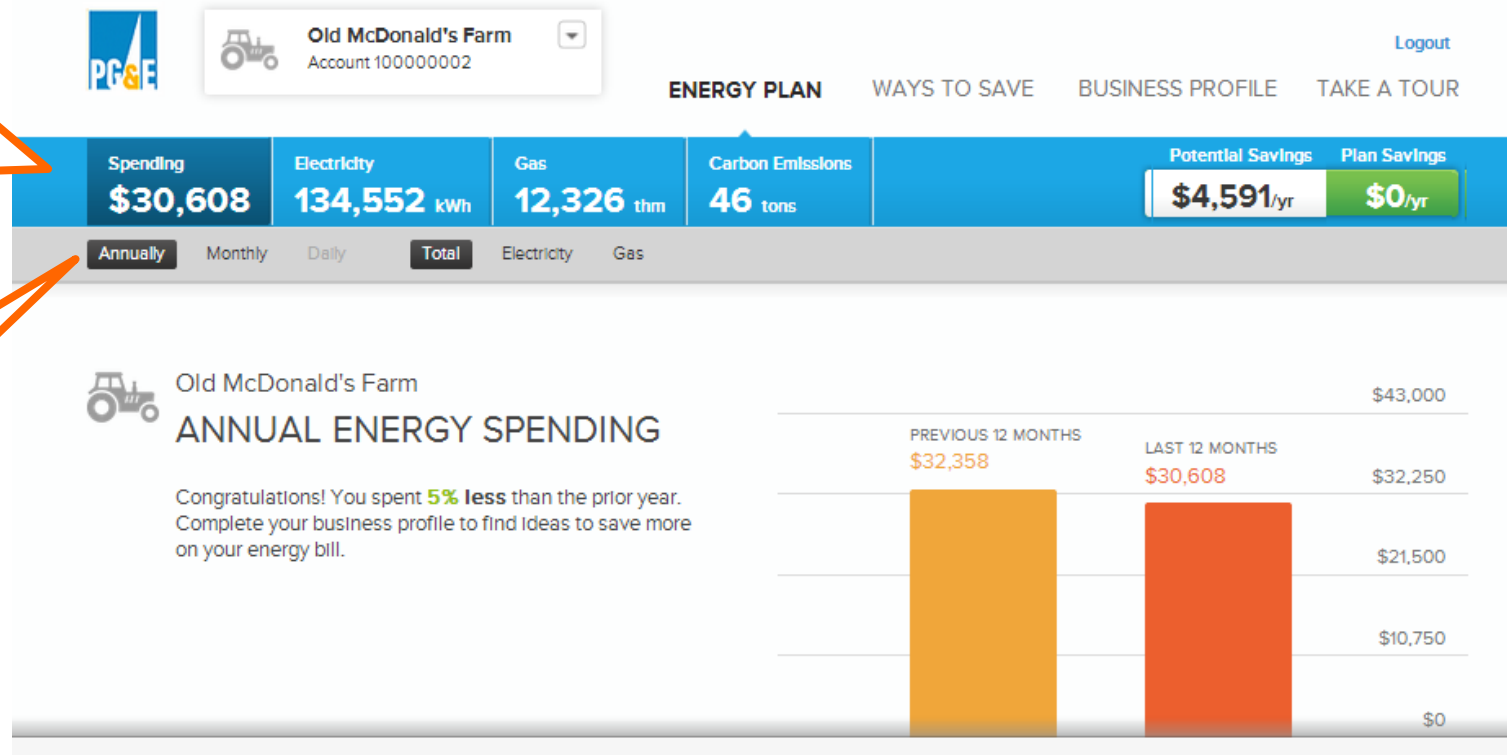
PG&E

Old McDonald's Farm
Account 100000002

Logout

ENERGY PLAN WAYS TO SAVE BUSINESS PROFILE TAKE A TOUR

Spending
$30,608

Electricity
134,552 kWh

Gas
12,326 thm

Carbon Emissions
46 tons

Potential Savings
$4,591/yr

Plan Savings
$0/yr

Annually Monthly Daily Total Electricity Gas

Old McDonald's Farm
ANNUAL ENERGY SPENDING

Congratulations! You spent 5% less than the prior year. Complete your business profile to find ideas to save more on your energy bill.

PREVIOUS 12 MONTHS
$32,358

LAST 12 MONTHS
$30,608

$43,000
$32,250
$21,500
$10,750
$0